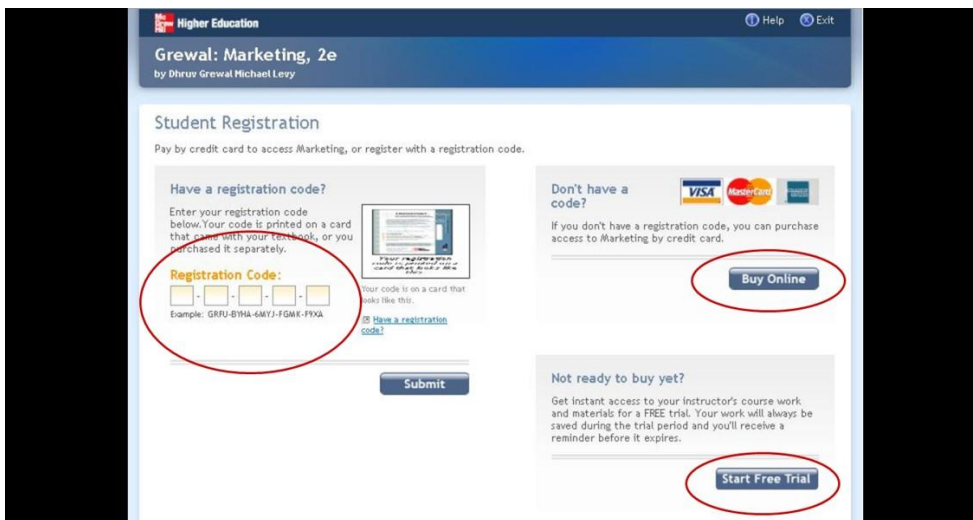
Mc Graw Hill Higher Education

Help Exit

Grewal: Marketing, 2e
by Dhruv Grewal Michael Levy

Student Registration

Pay by credit card to access Marketing, or register with a registration code.

Have a registration code?

Enter your registration code below. Your code is printed on a card that came with your textbook, or you purchased it separately.

Registration Code:

- - - -

Example: GRFU-BYHA-6MYJ-FGMK-F9XA

Your registration code is printed on a card that looks like this.

Your code is on a card that looks like this.

Have a registration code?

Submit

Don't have a code?

VISA MasterCard

If you don't have a registration code, you can purchase access to Marketing by credit card.

Buy Online

Not ready to buy yet?

Get instant access to your instructor's course work and materials for a FREE trial. Your work will always be saved during the trial period and you'll receive a reminder before it expires.

Start Free Trial